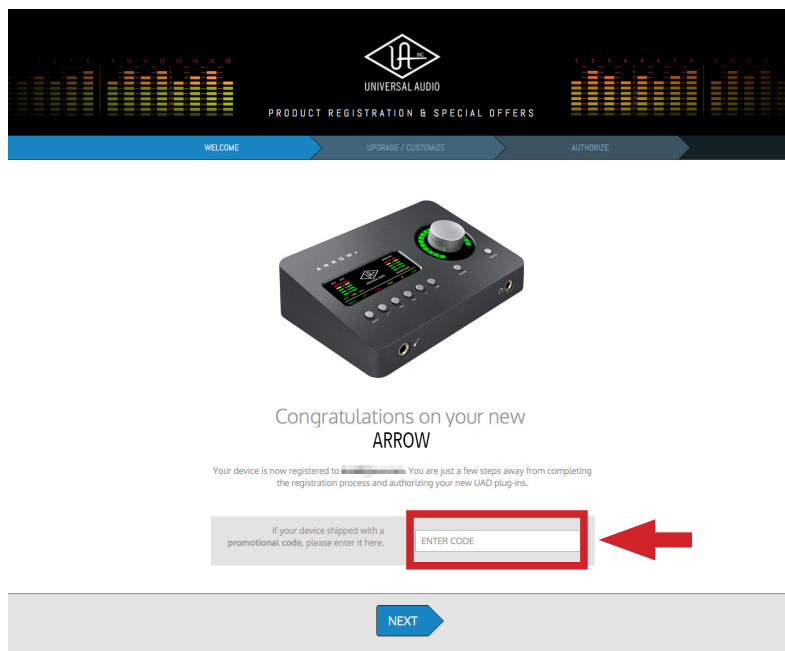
UNIVERSAL AUDIO

PRODUCT REGISTRATION & SPECIAL OFFERS

WELCOME

UPGRADE / CUSTOMIZE

AUTHORIZE

ARROW

Congratulations on your new
ARROW

Your device is now registered to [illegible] You are just a few steps away from completing the registration process and authorizing your new UAD plug-ins.

If your device shipped with a **promotional code**, please enter it here.

ENTER CODE

NEXT